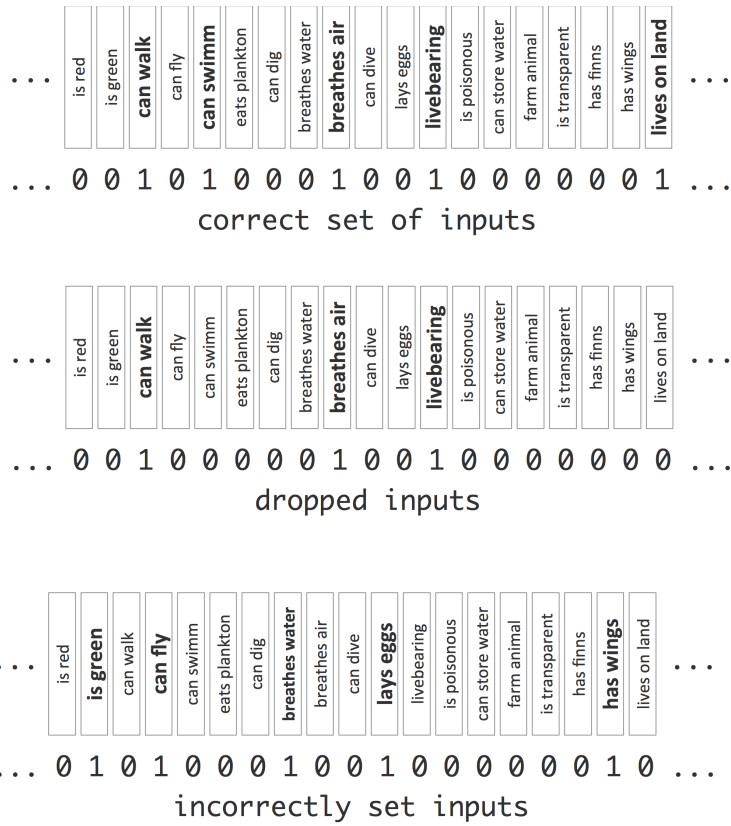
... is red | is green | **can walk** | can fly | **can swimm** | eats plankton | can dig | breathes water | **breathes air** | can dive | lays eggs | **livebearing** | is poisonous | can store water | farm animal | is transparent | has finns | has wings | **lives on land** ...

... 0 0 1 0 1 0 0 0 1 0 0 1 0 0 0 0 0 0 1 ...

correct set of inputs

... is red | is green | **can walk** | can fly | can swimm | eats plankton | can dig | breathes water | **breathes air** | can dive | lays eggs | **livebearing** | is poisonous | can store water | farm animal | is transparent | has finns | has wings | lives on land ...

... 0 0 1 0 0 0 0 0 1 0 0 1 0 0 0 0 0 0 0 ...

dropped inputs

... is red | **is green** | can walk | **can fly** | can swimm | eats plankton | can dig | **breathes water** | breathes air | can dive | **lays eggs** | livebearing | is poisonous | can store water | farm animal | is transparent | has finns | **has wings** | lives on land ...

... 0 1 0 1 0 0 0 1 0 0 1 0 0 0 0 0 0 1 0 ...

incorrectly set inputs